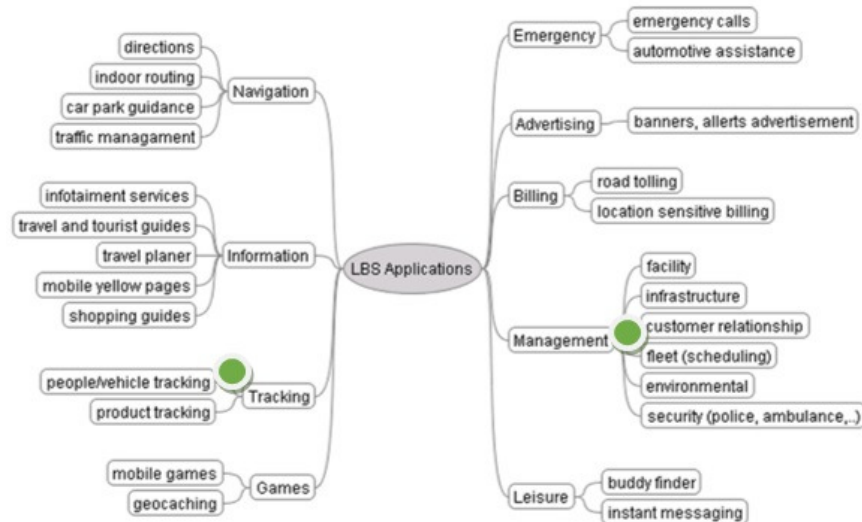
LBS Applications

Navigation
directions
indoor routing
car park guidance
traffic managament

Information
infotaiment services
travel and tourist guides
travel planer
mobile yellow pages
shopping guides

Tracking
people/vehicle tracking
product tracking

Games
mobile games
geocaching

Emergency
emergency calls
automotive assistance

Advertising
banners, allerts advertisement

Billing
road tolling
location sensitive billing

Management
facility
infrastructure
customer relationship
fleet (scheduling)
environmental
security (police, ambulance,..)

Leisure
buddy finder
instant messaging